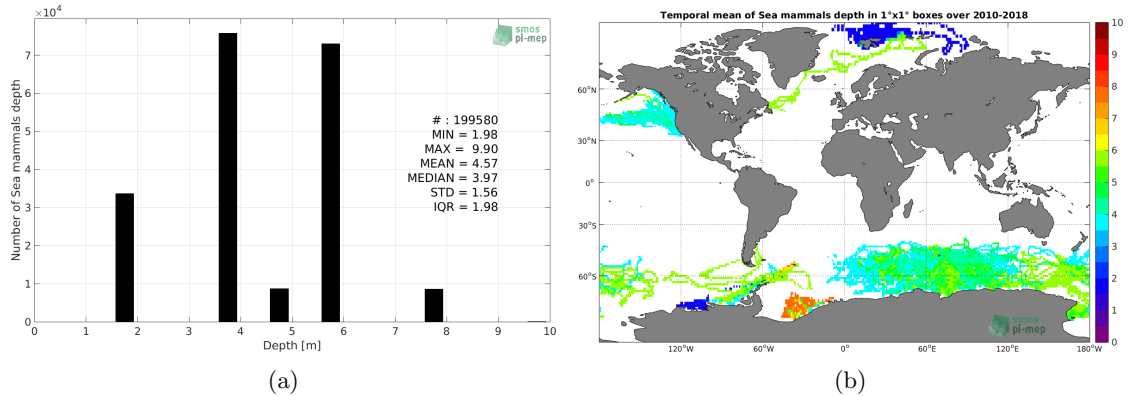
$\times10^4$

smos pi-mep

Number of Sea mammals depth

7
6
5
4
3
2
1
0

0 1 2 3 4 5 6 7 8 9 10
Depth [m]

# : 199580
MIN = 1.98
MAX = 9.90
MEAN = 4.57
MEDIAN = 3.97
STD = 1.56
IQR = 1.98

(a)

Temporal mean of Sea mammals depth in 1°x1° boxes over 2010-2018

60°N
30°N
0°
30°S
60°S

120°W 60°W 0° 60°E 120°E 180°W

10
9
8
7
6
5
4
3
2
1
0

smos pi-mep

(b)